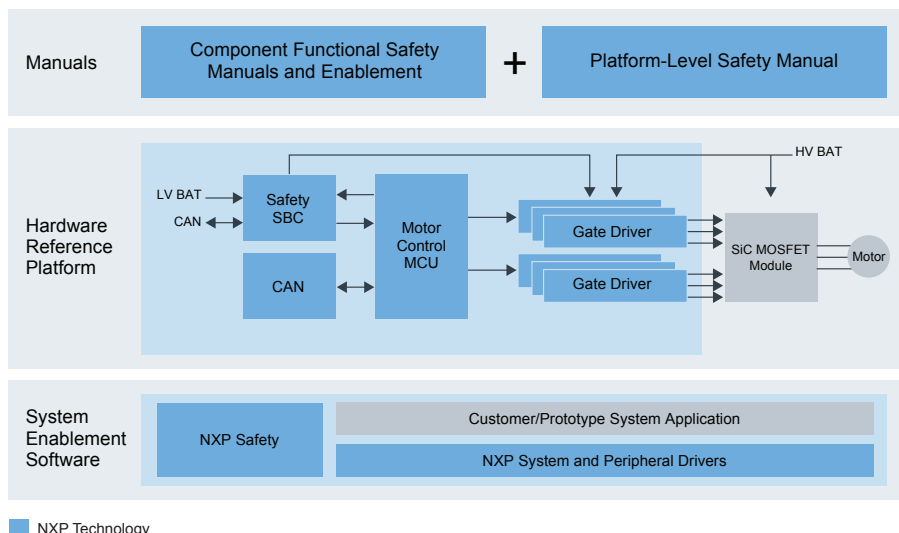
Manuals

Component Functional Safety Manuals and Enablement

+

Platform-Level Safety Manual

Hardware Reference Platform

LV BAT

CAN

Safety SBC

CAN

Motor Control MCU

Gate Driver

Gate Driver

HV BAT

SiC MOSFET Module

Motor

System Enablement Software

NXP Safety

Customer/Prototype System Application

NXP System and Peripheral Drivers

NXP Technology